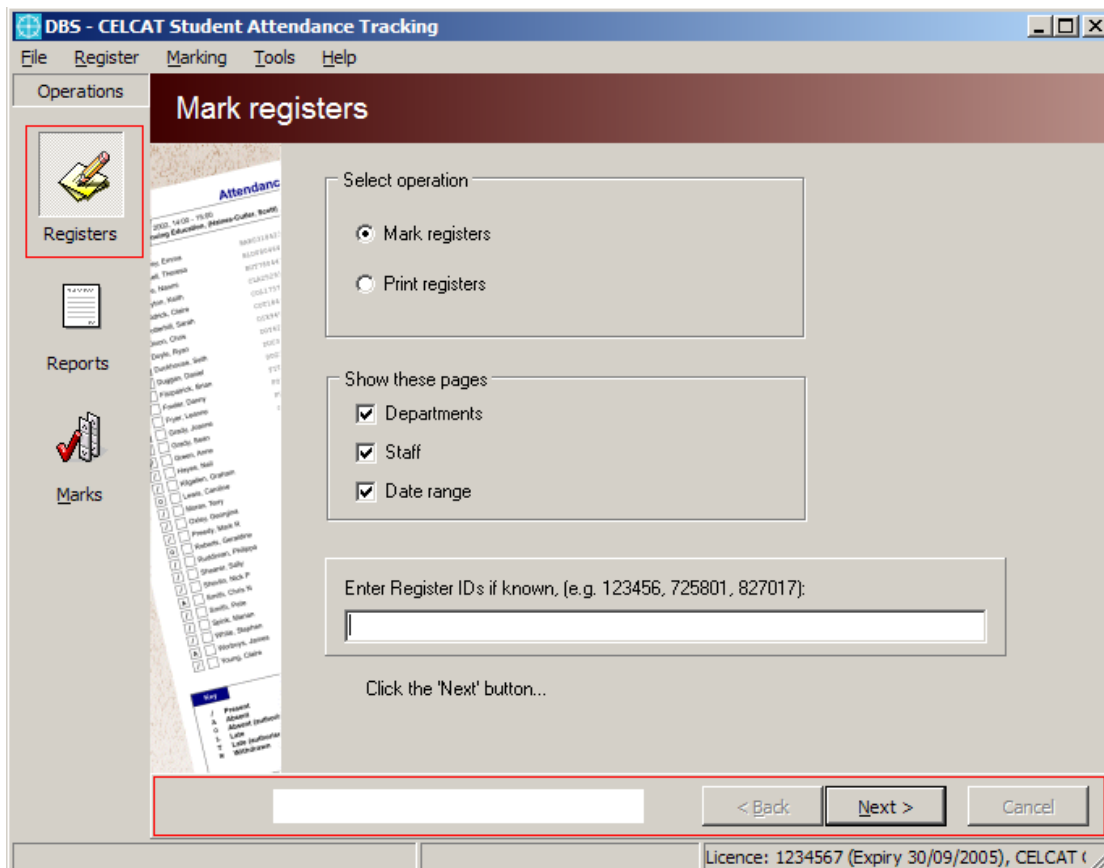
DBS - CELCAT Student Attendance Tracking

File Register Marking Tools Help

Operations

Mark registers

Registers

Reports

Marks

Attendanc

Select operation

Mark registers

Print registers

Show these pages

Departments

Staff

Date range

Enter Register IDs if known, (e.g. 123456, 725801, 827017):

Click the 'Next' button...

< Back

Next >

Cancel

Licence: 1234567 (Expiry 30/09/2005), CELCAT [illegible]